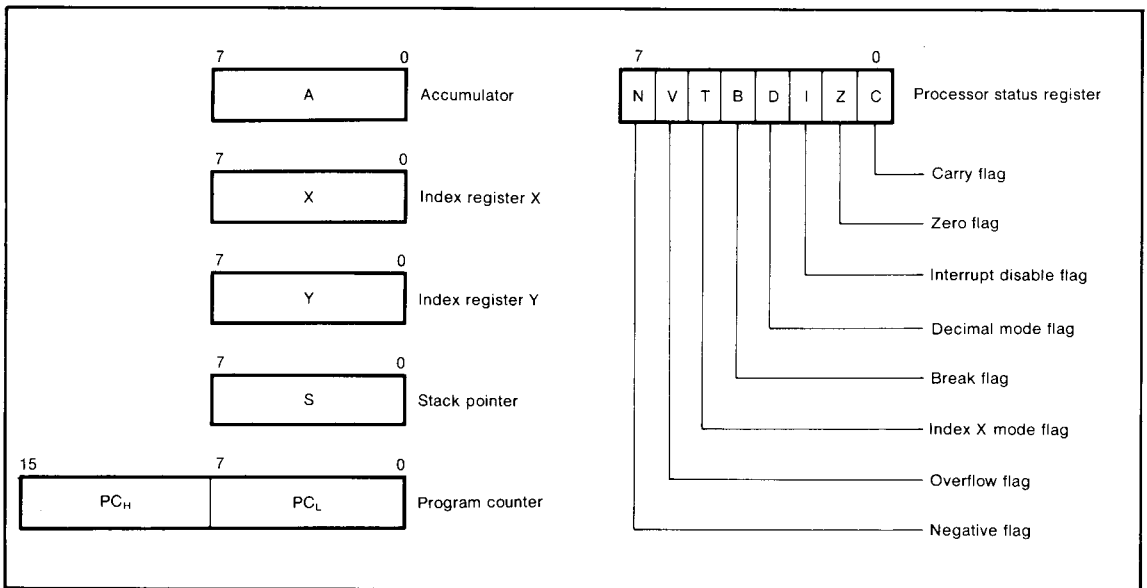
7 0
A
Accumulator

7 0
X
Index register X

7 0
Y
Index register Y

7 0
S
Stack pointer

15 7 0
$PC_H$ $PC_L$
Program counter

7 0
| N | V | T | B | D | I | Z | C |
|---|---|---|---|---|---|---|---|

Processor status register

Carry flag

Zero flag

Interrupt disable flag

Decimal mode flag

Break flag

Index X mode flag

Overflow flag

Negative flag